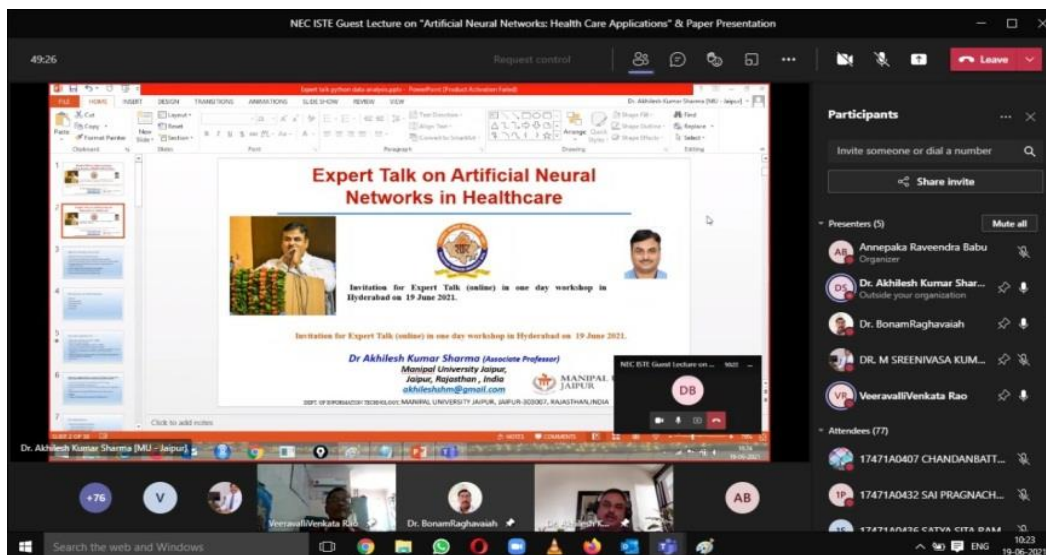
NEC ISTE Guest Lecture on "Artificial Neural Networks: Health Care Applications" & Paper Presentation

49:26

Request control

Leave

Expert talk python data analysis.pptx - PowerPoint (Product Activation Failed)

FILE HOME INSERT DESIGN TRANSITIONS ANIMATIONS SLIDE SHOW REVIEW VIEW

Dr. Akhilesh Kumar Sharma [MU - Jaipur]

Expert Talk on Artificial Neural Networks in Healthcare

Invitation for Expert Talk (online) in one day workshop in Hyderabad on 19 June 2021.

Invitation for Expert Talk (online) in one day workshop in Hyderabad on 19 June 2021.

Dr Akhilesh Kumar Sharma (Associate Professor)
Manipal University Jaipur,
Jaipur, Rajasthan , India
akhileshshm@gmail.com

DEPT. OF INFORMATION TECHNOLOGY, MANIPAL UNIVERSITY JAIPUR, JAIPUR-303007, RAJASTHAN,INDIA

MANIPAL JAIPUR

Click to add notes

NEC ISTE Guest Lecture on...

DB

Participants

Invite someone or dial a number

Share invite

Presenters (5)

Mute all

AR Annepaka Raveendra Babu
Organizer

DS Dr. Akhilesh Kumar Shar...
Outside your organization

Dr. BonamRaghavaiah

DR. M SREENIVASA KUM...

VR VeeravalliVenkata Rao

Attendees (77)

17471A0407 CHANDANBATT...

17471A0432 SAI PRAGNACH...

17471A0426 SATYA SITA RAM

Dr. Akhilesh Kumar Sharma [MU - Jaipur]

+76

V

AB

VeeravalliVenkata Rao

Dr. BonamRaghavaiah

Dr Akhilesh K...

Search the web and Windows

ENG 10:23 19-06-2021